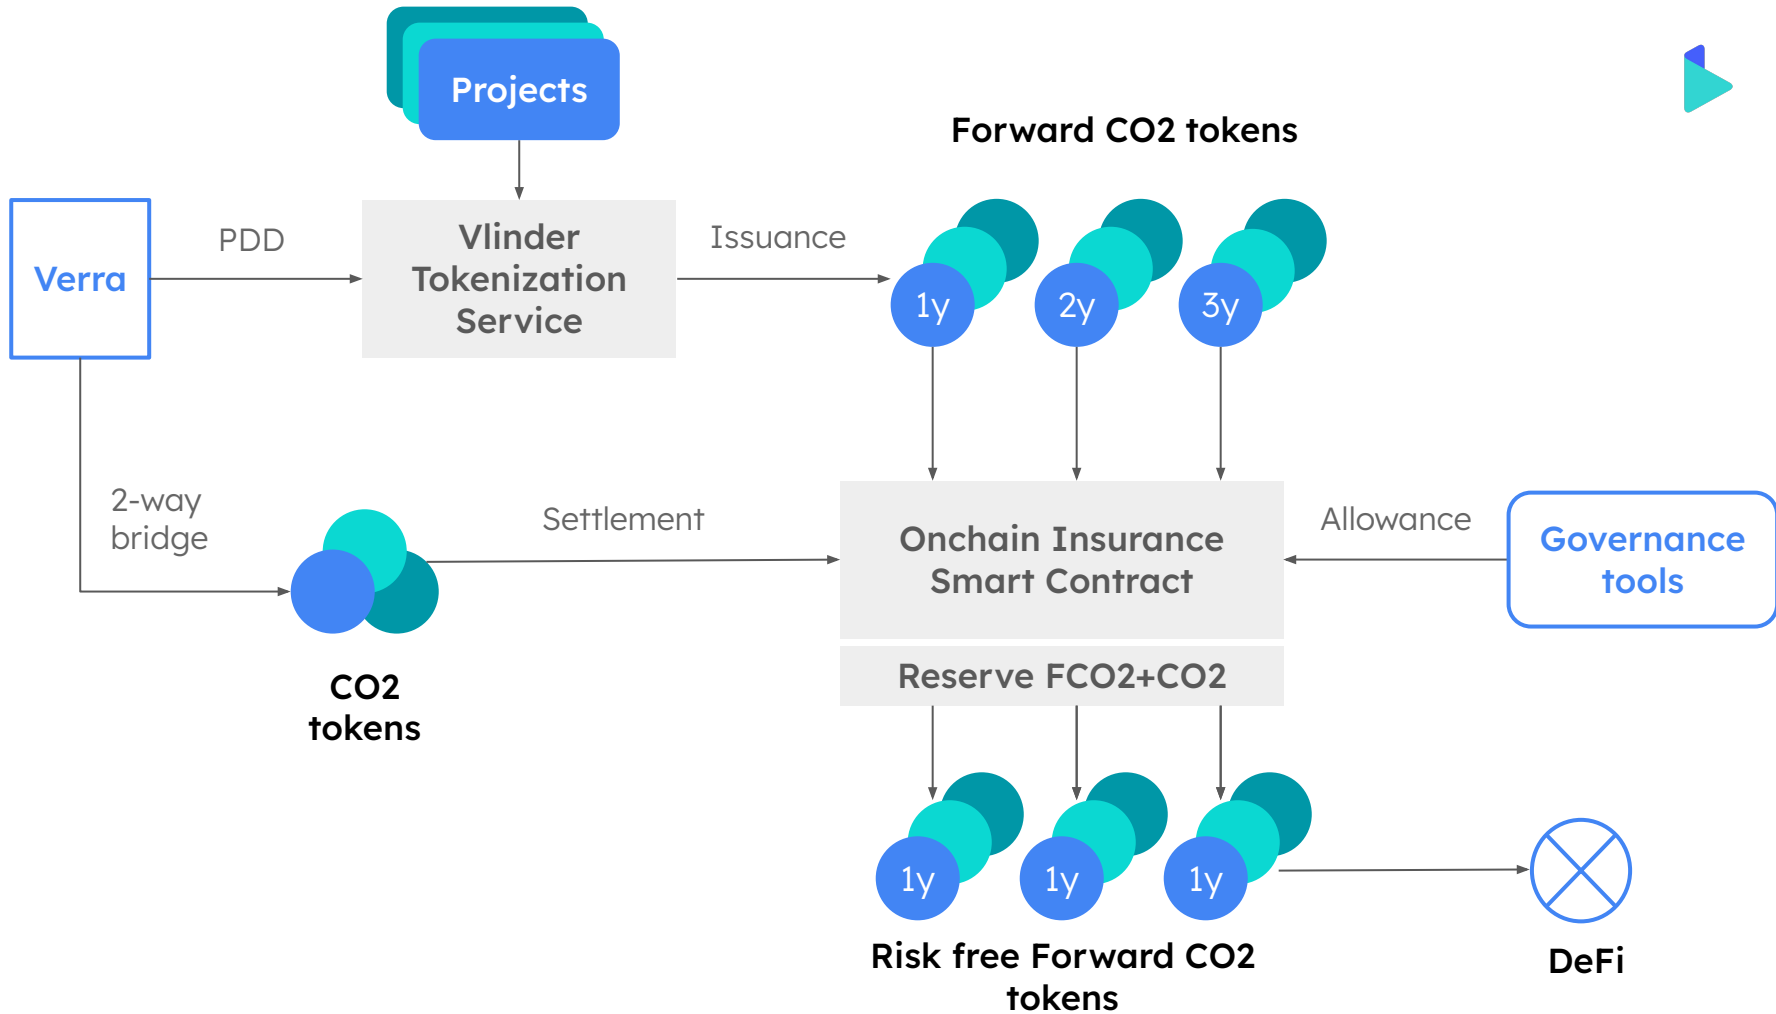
Projects

Forward CO2 tokens

Verra

PDD

Vlinder Tokenization Service

Issuance

1y

2y

3y

2-way bridge

Settlement

Onchain Insurance Smart Contract

Allowance

Governance tools

Reserve FCO2+CO2

CO2 tokens

1y

1y

1y

Risk free Forward CO2 tokens

DeFi